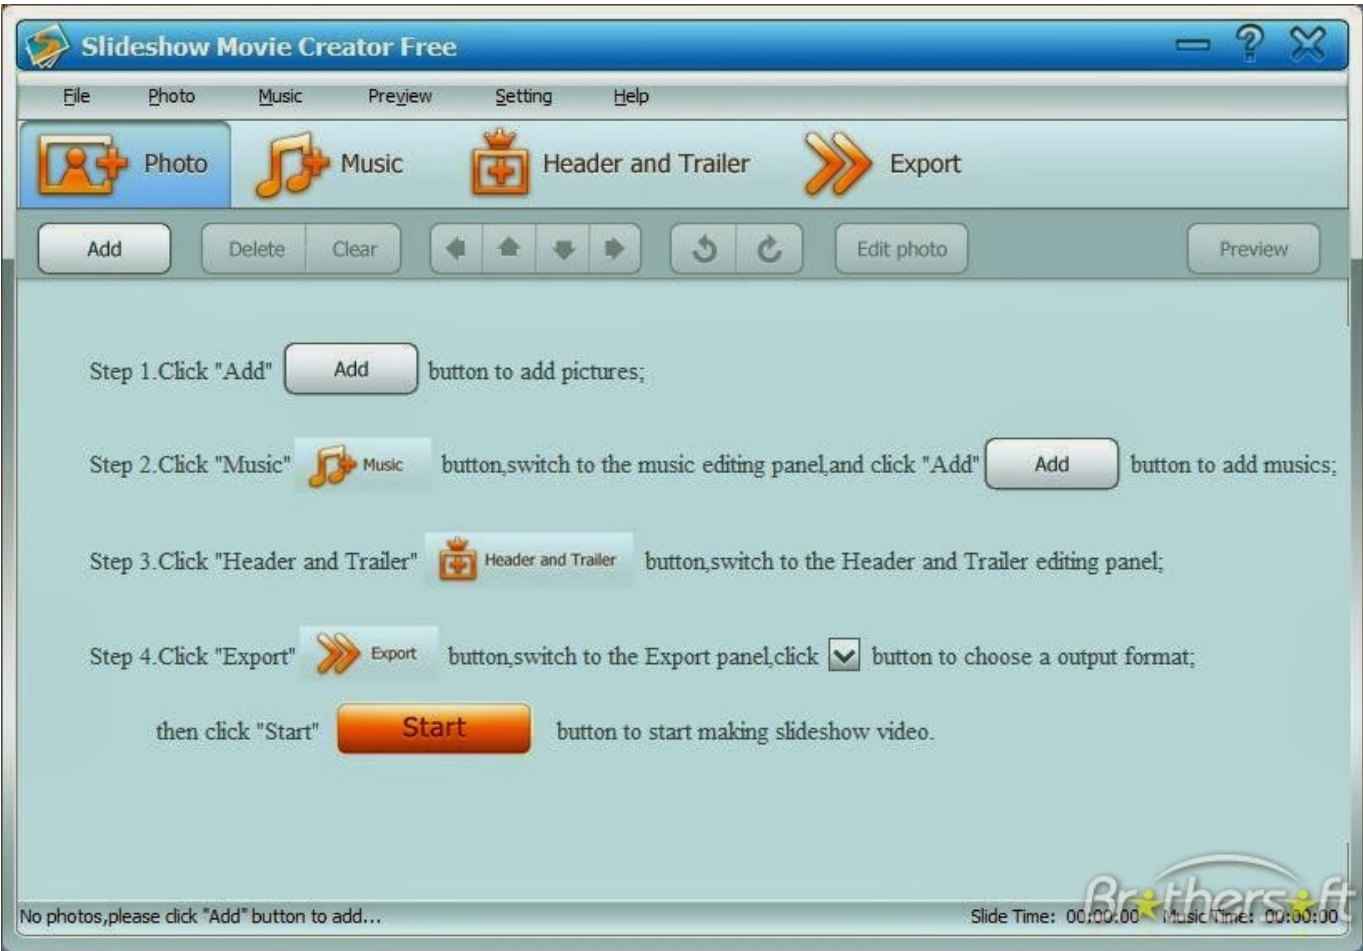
Slideshow Movie Creator Free

File Photo Music Preview Setting Help

Photo Music Header and Trailer Export

Add Delete Clear Edit photo Preview

Step 1.Click "Add" Add button to add pictures;

Step 2.Click "Music" Music button,switch to the music editing panel,and click "Add" Add button to add musics;

Step 3.Click "Header and Trailer" Header and Trailer button,switch to the Header and Trailer editing panel;

Step 4.Click "Export" Export button,switch to the Export panel,click button to choose a output format;

then click "Start" Start button to start making slideshow video.

No photos,please click "Add" button to add...

Slide Time: 00:00:00 Music Time: 00:00:00

Brothersoft